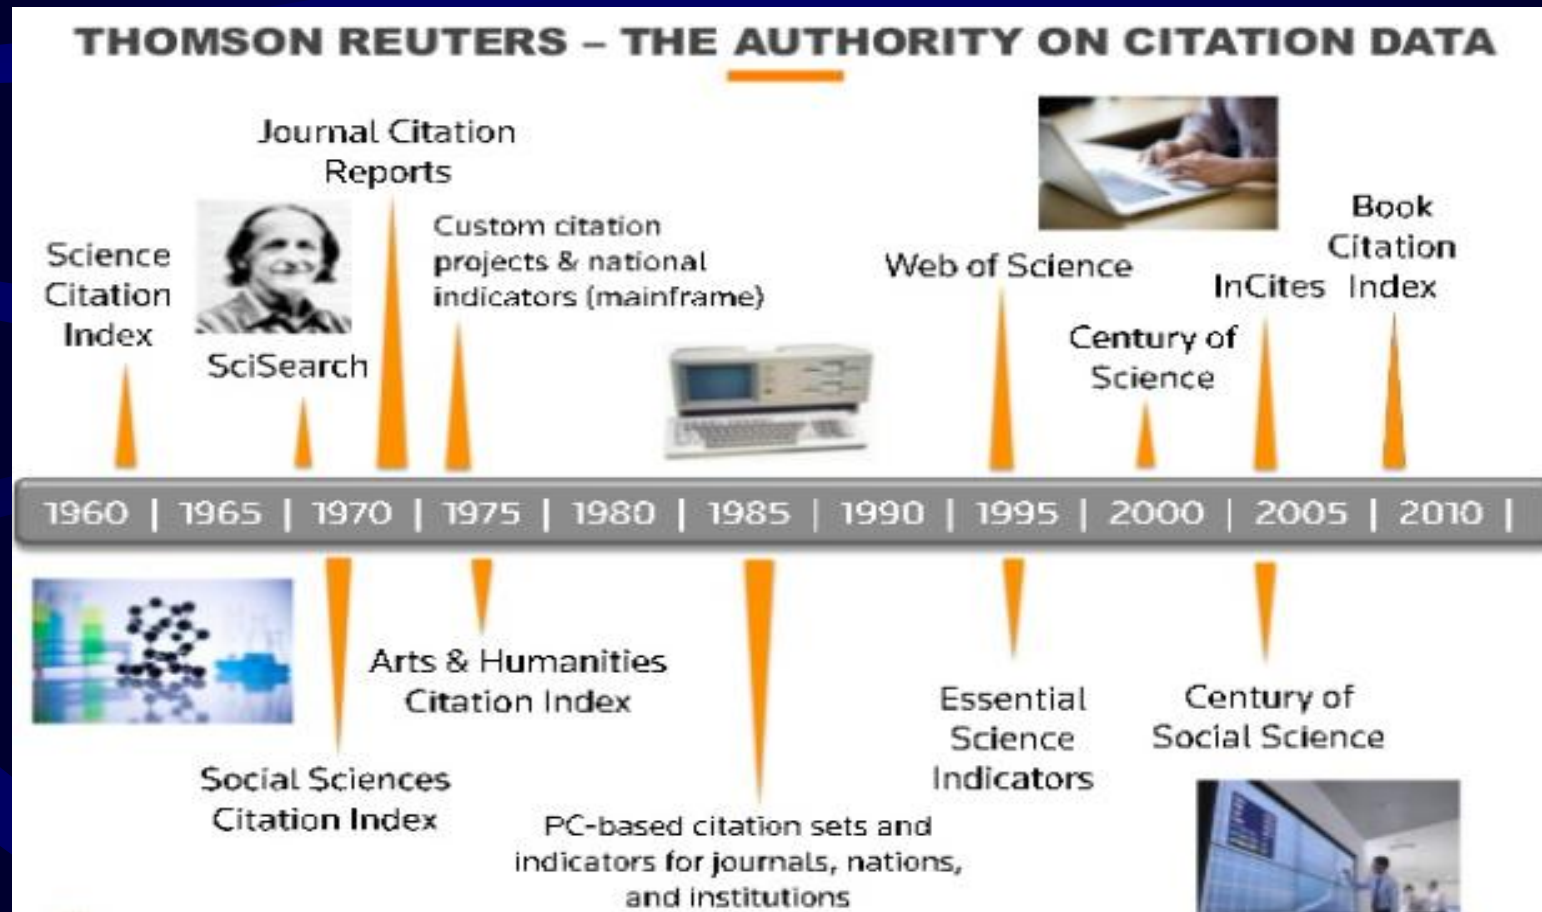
THOMSON REUTERS – THE AUTHORITY ON CITATION DATA

Science Citation Index

SciSearch

Journal Citation Reports

Custom citation projects & national indicators (mainframe)

Web of Science

Century of Science

InCites

Book Citation Index

1960 | 1965 | 1970 | 1975 | 1980 | 1985 | 1990 | 1995 | 2000 | 2005 | 2010 |

Social Sciences Citation Index

Arts & Humanities Citation Index

PC-based citation sets and indicators for journals, nations, and institutions

Essential Science Indicators

Century of Social Science